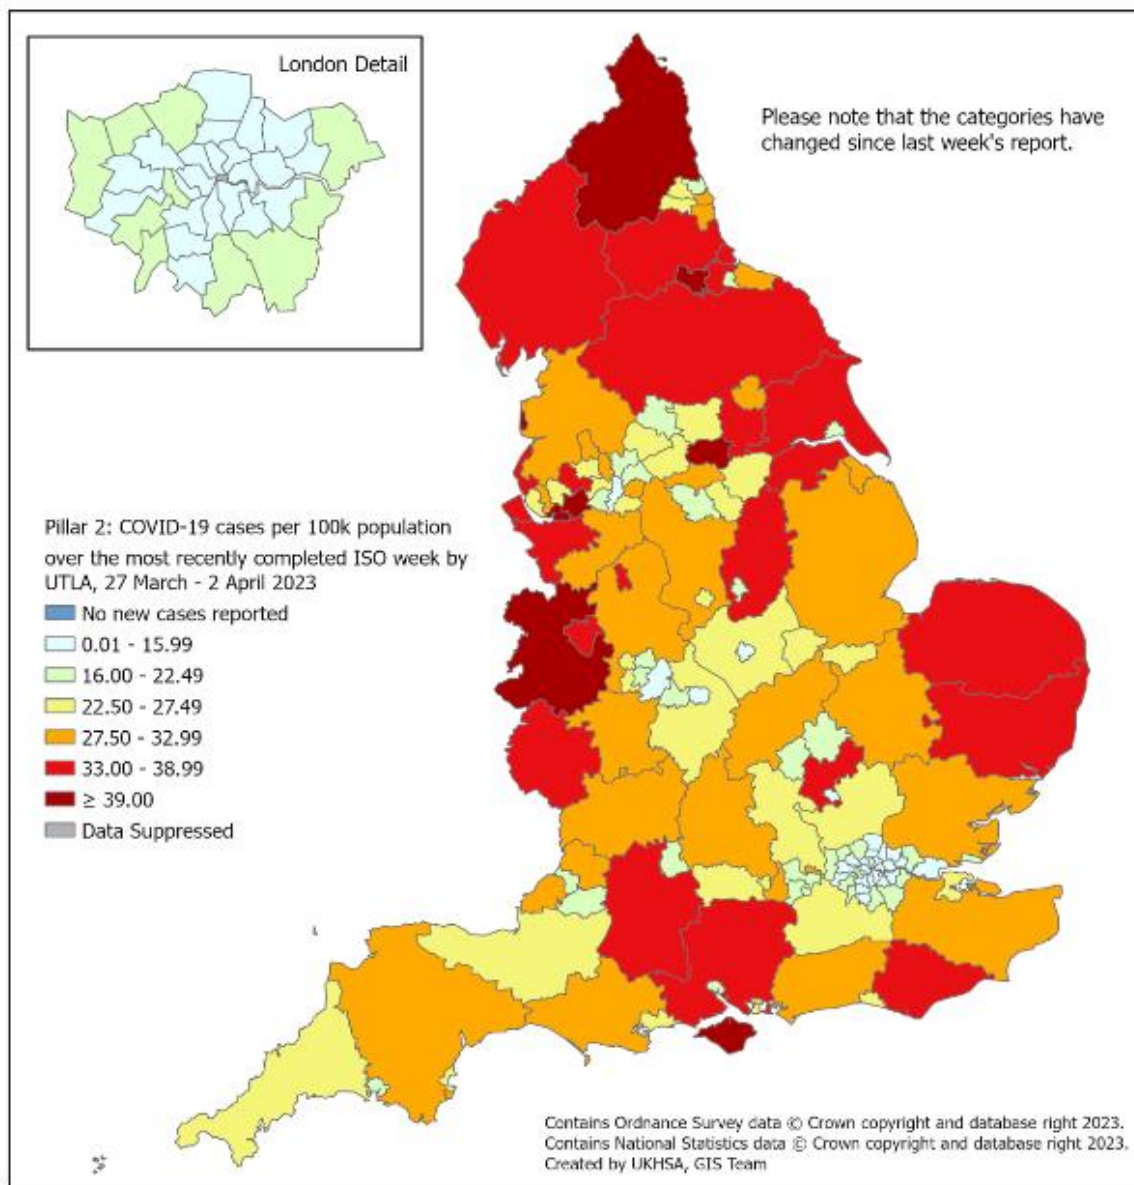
London Detail

Please note that the categories have changed since last week's report.

Pillar 2: COVID-19 cases per 100k population over the most recently completed ISO week by UTLA, 27 March - 2 April 2023

No new cases reported
0.01 - 15.99
16.00 - 22.49
22.50 - 27.49
27.50 - 32.99
33.00 - 38.99
$\geq$ 39.00
Data Suppressed

Contains Ordnance Survey data © Crown copyright and database right 2023.
Contains National Statistics data © Crown copyright and database right 2023.
Created by UKHSA, GIS Team